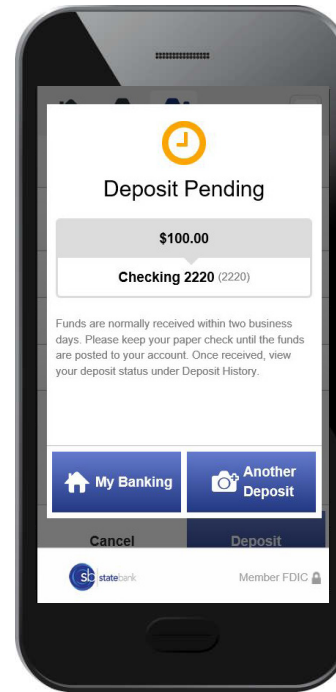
Deposit Pending

$100.00

Checking 2220 (2220)

Funds are normally received within two business days. Please keep your paper check until the funds are posted to your account. Once received, view your deposit status under Deposit History.

My Banking

Another Deposit

Cancel

Deposit

sb statebank

Member FDIC